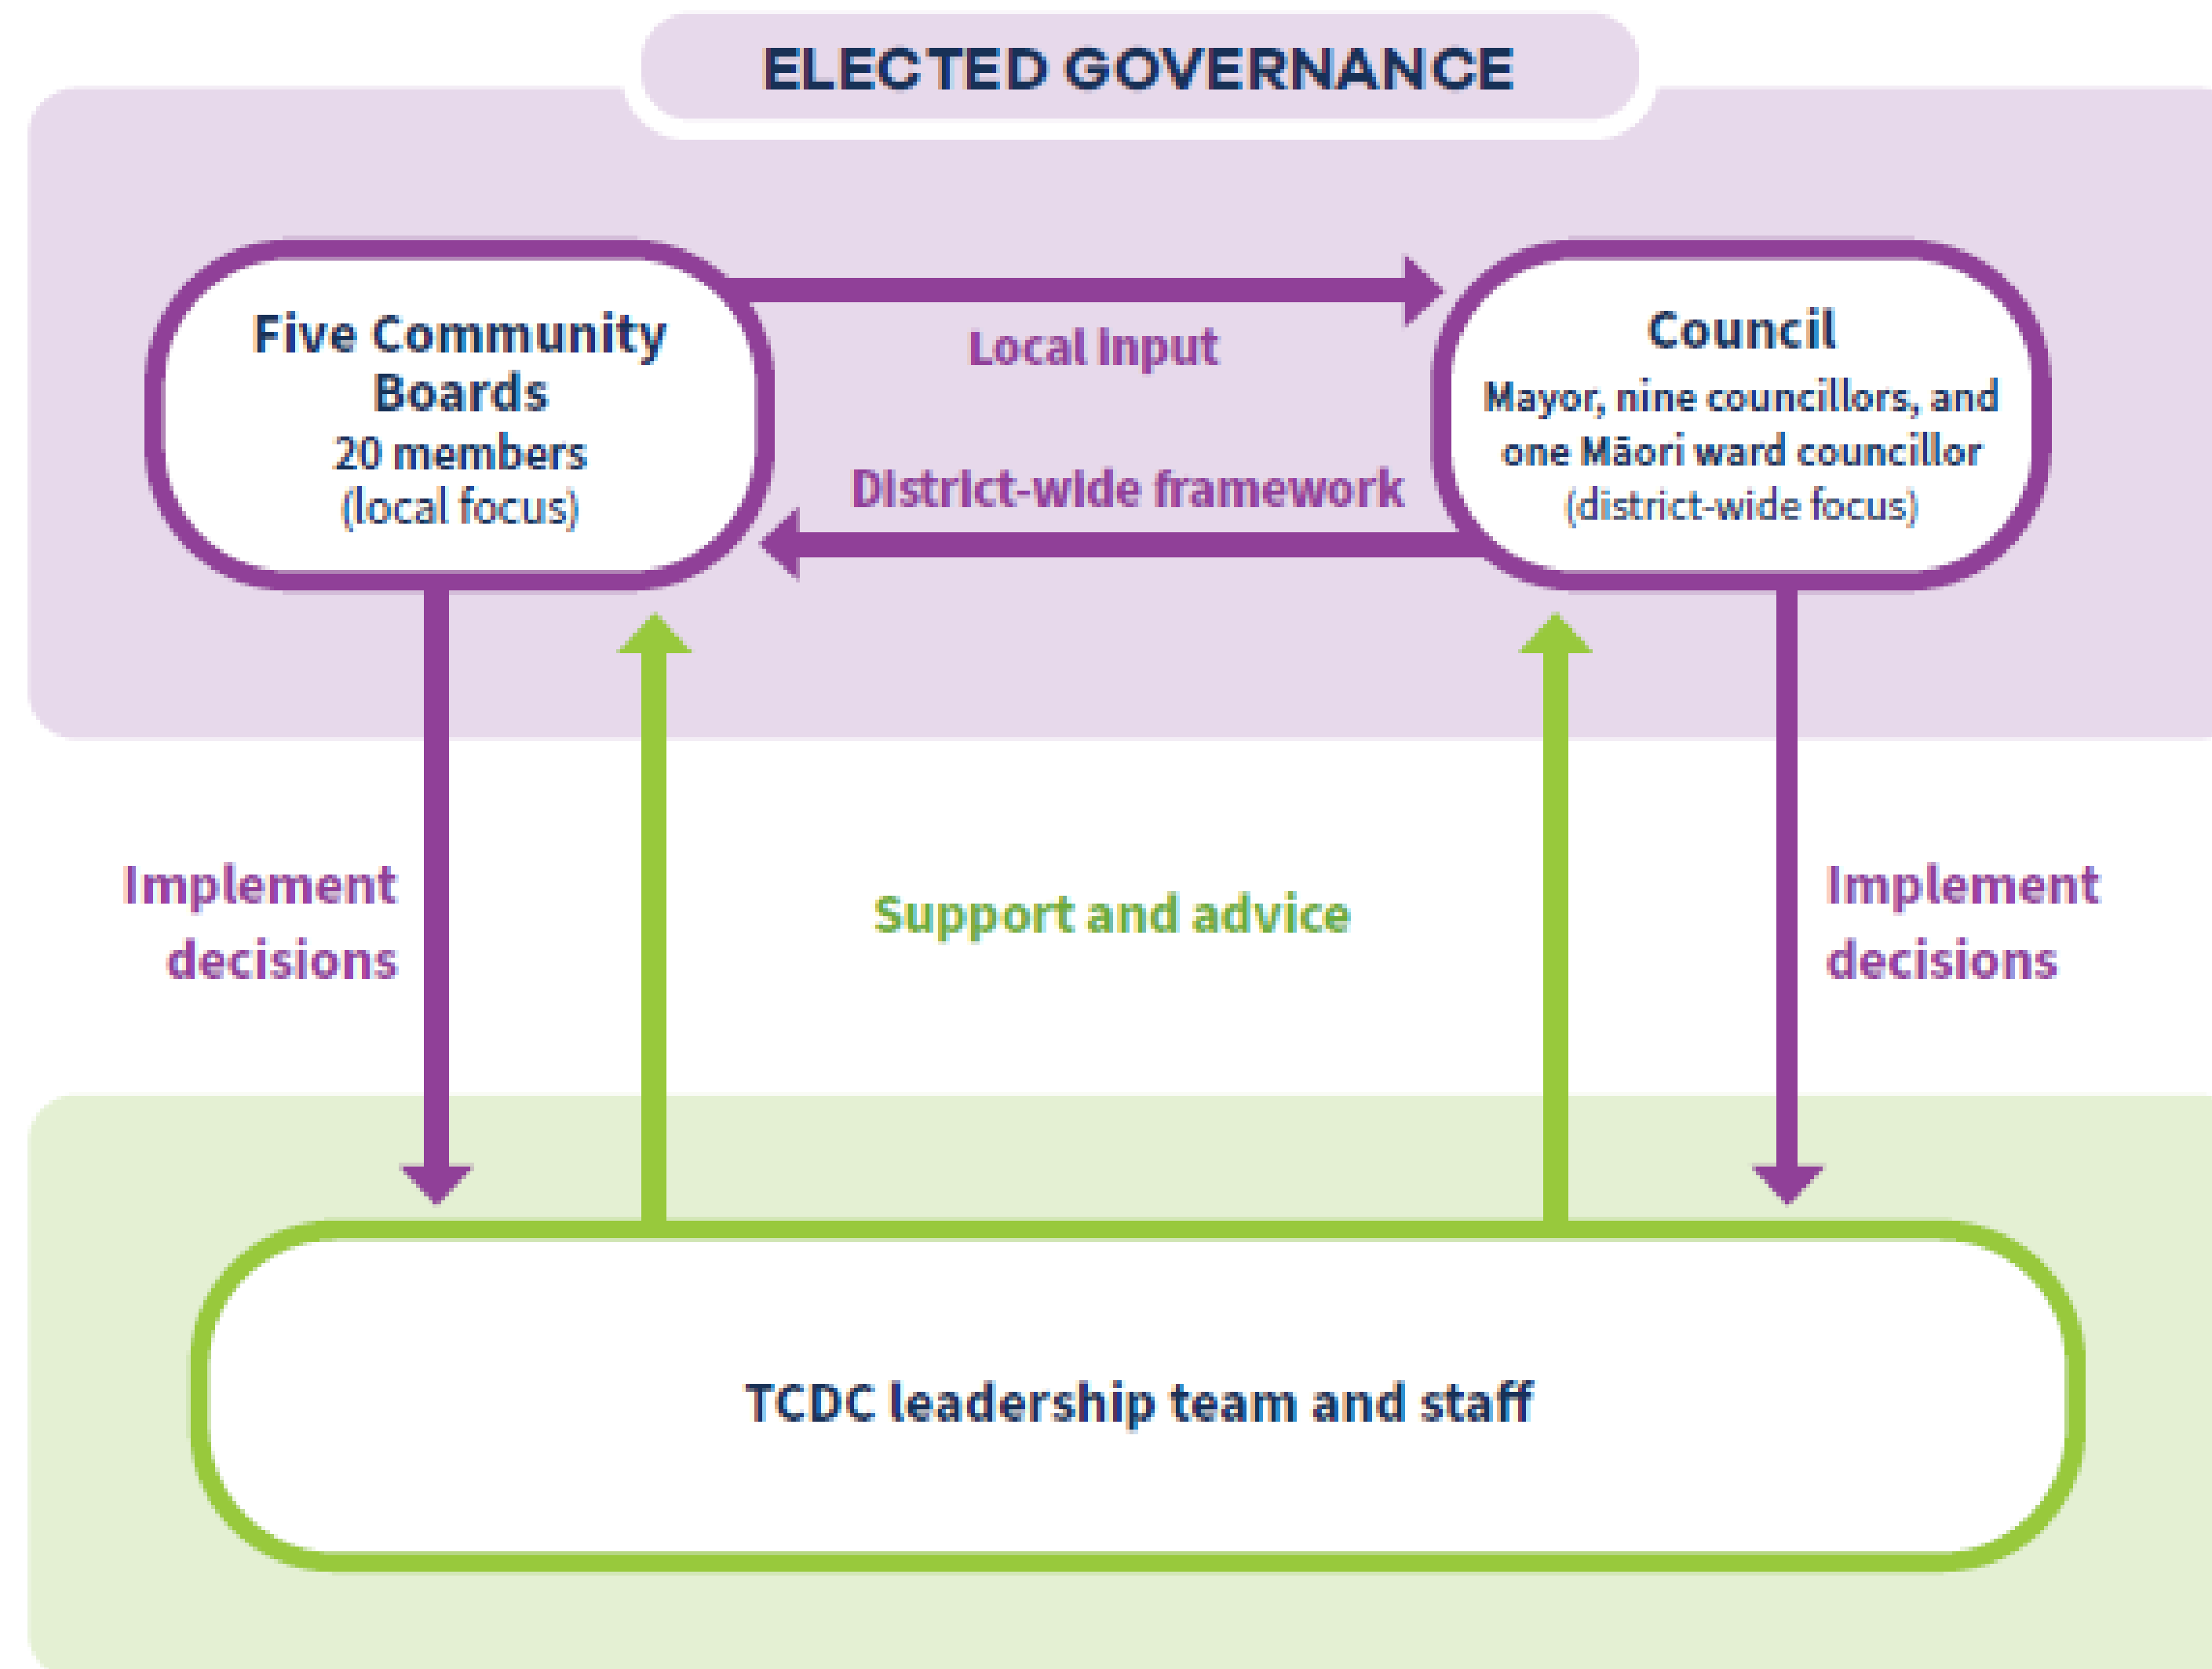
ELECTED GOVERNANCE

Five Community Boards
20 members
(local focus)

Local Input

District-wide framework

Council
Mayor, nine councillors, and one Māori ward councillor
(district-wide focus)

Implement decisions

Support and advice

Implement decisions

TCDC leadership team and staff